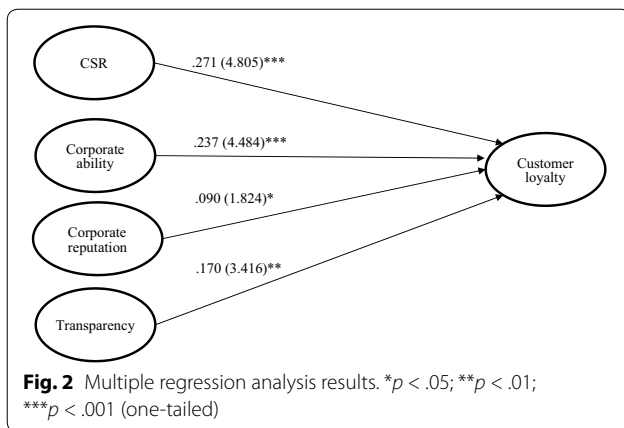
CSR

.271 (4.805)***

Corporate ability

.237 (4.484)***

Customer loyalty

.090 (1.824)*

Corporate reputation

.170 (3.416)**

Transparency

**Fig. 2** Multiple regression analysis results. *$p$ < .05; **$p$ < .01; ***$p$ < .001 (one-tailed)